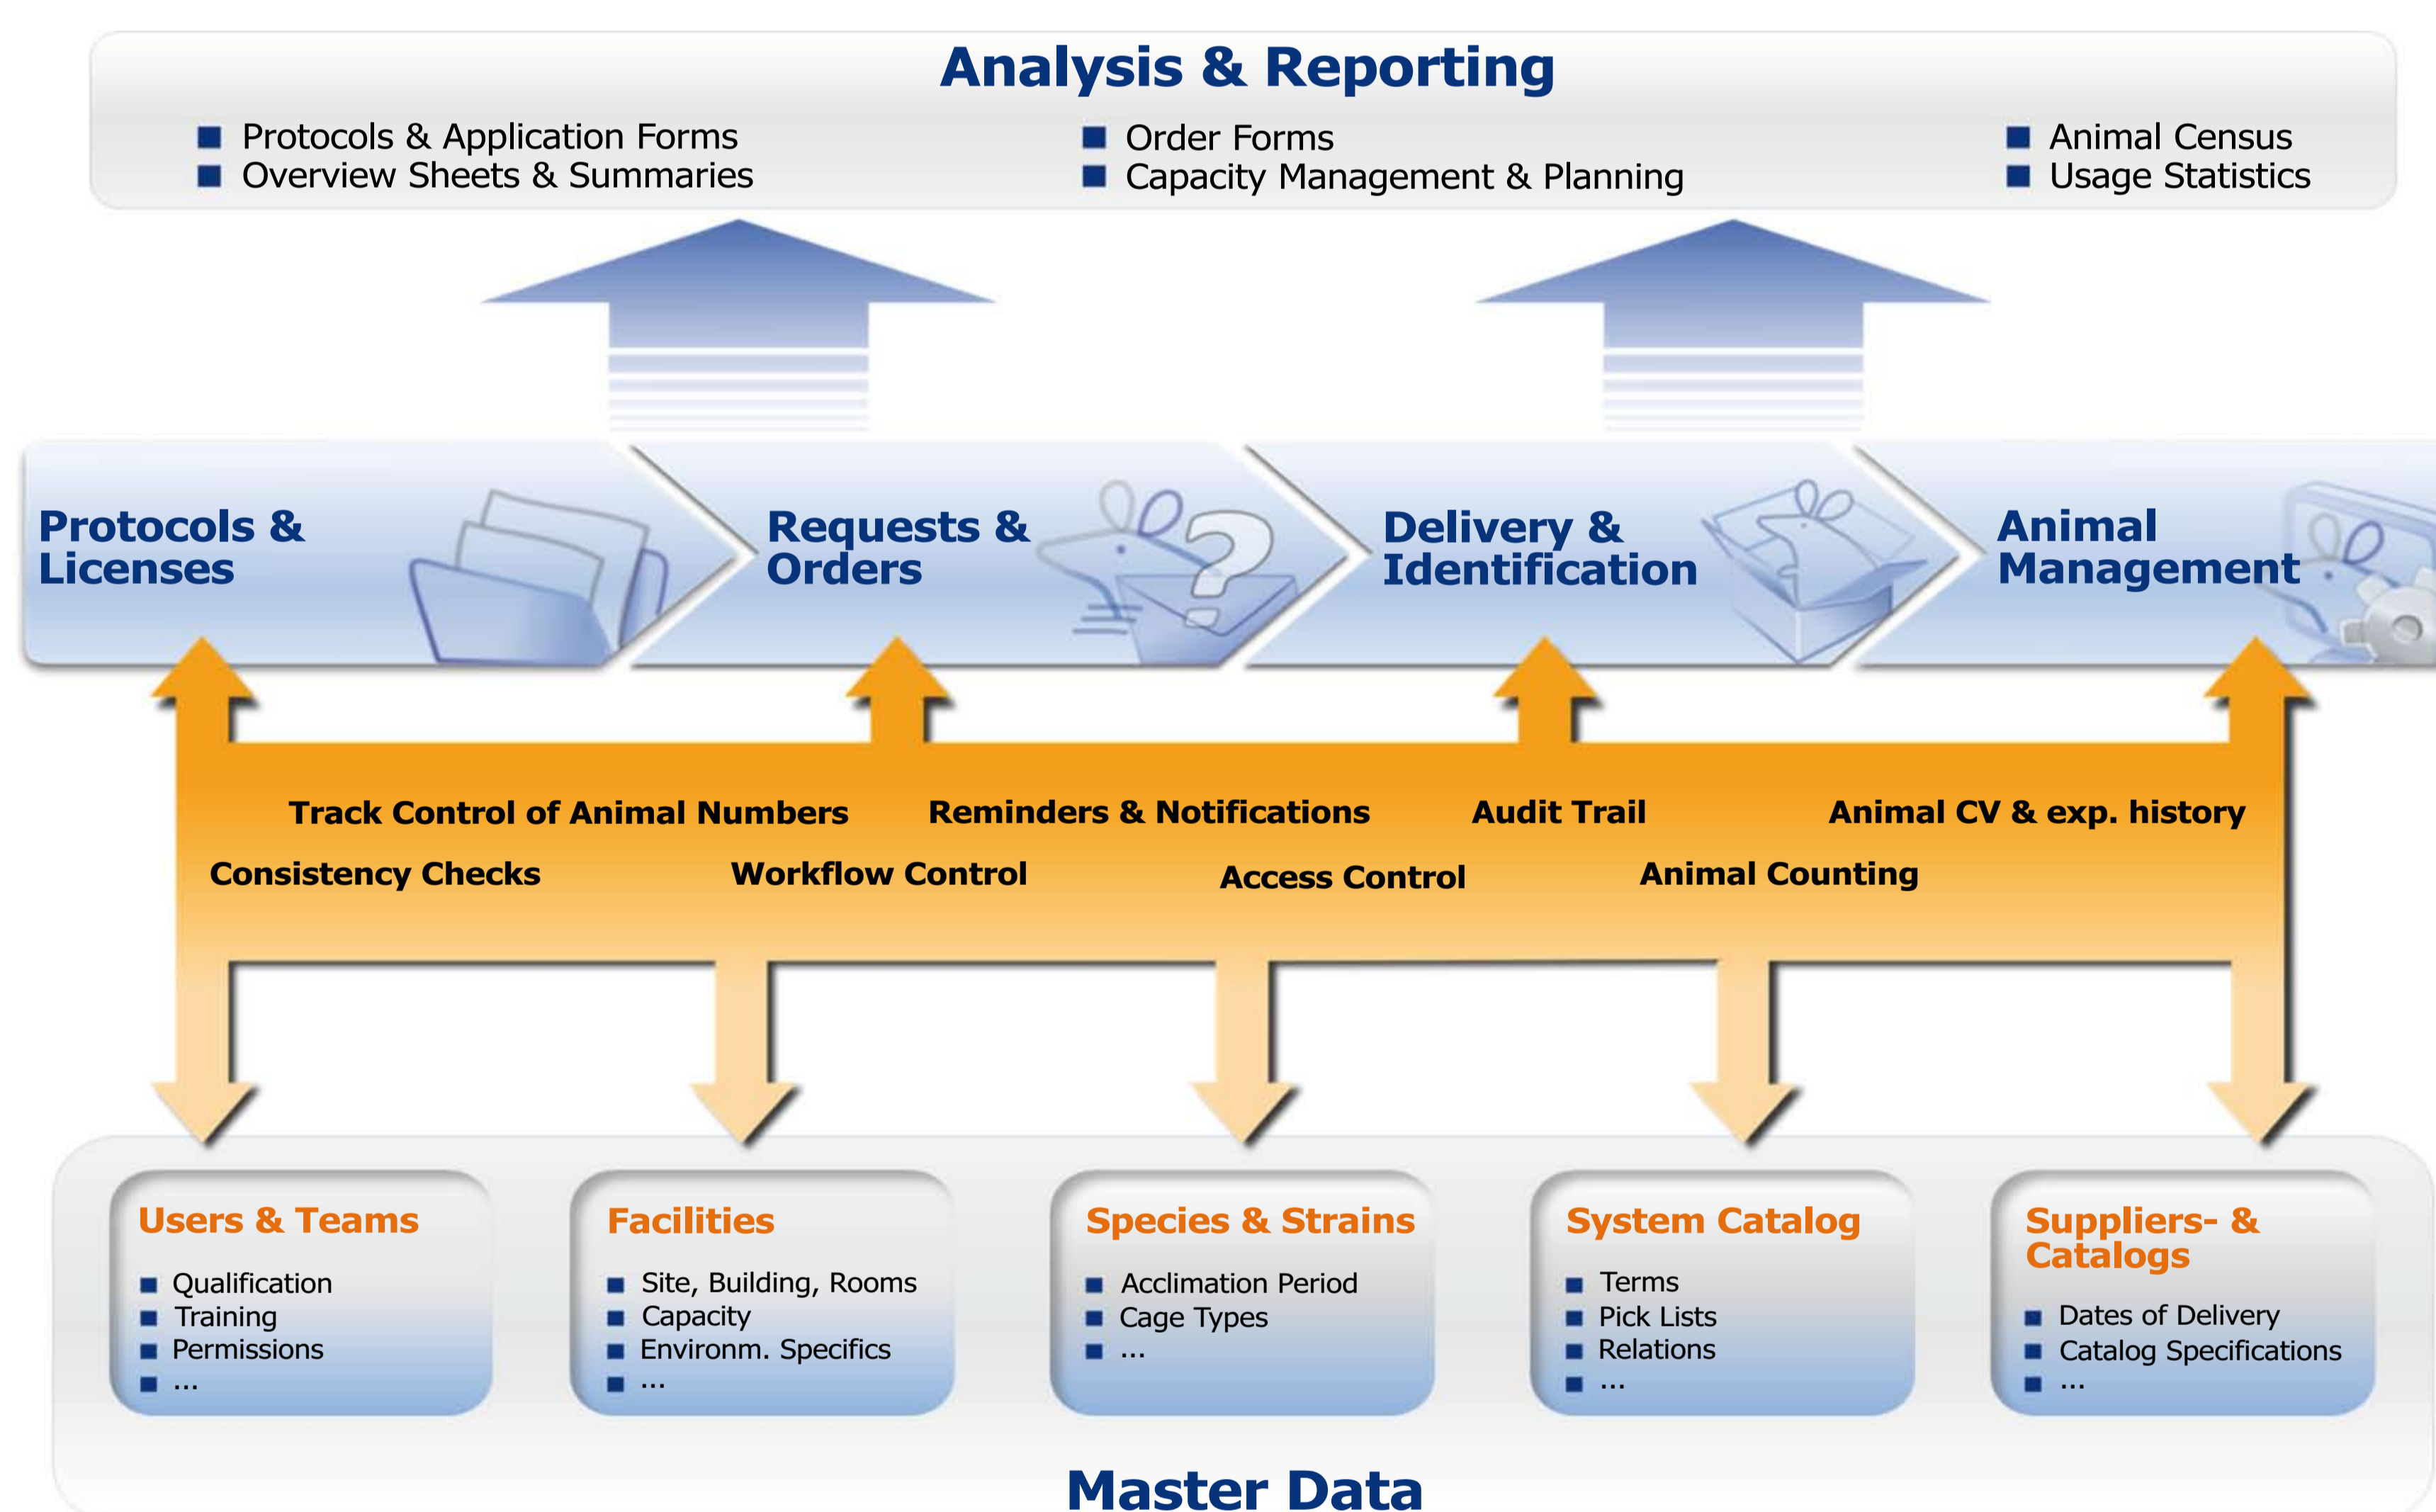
Analysis & Reporting

- Protocols & Application Forms
- Overview Sheets & Summaries

- Order Forms
- Capacity Management & Planning

- Animal Census
- Usage Statistics

Protocols & Licenses

Requests & Orders

Delivery & Identification

Animal Management

Track Control of Animal Numbers
Reminders & Notifications
Audit Trail
Animal CV & exp. history
Consistency Checks
Workflow Control
Access Control
Animal Counting

Users & Teams
- Qualification
- Training
- Permissions
- ...

Facilities
- Site, Building, Rooms
- Capacity
- Environm. Specifics
- ...

Species & Strains
- Acclimation Period
- Cage Types
- ...

System Catalog
- Terms
- Pick Lists
- Relations
- ...

Suppliers- & Catalogs
- Dates of Delivery
- Catalog Specifications
- ...

Master Data